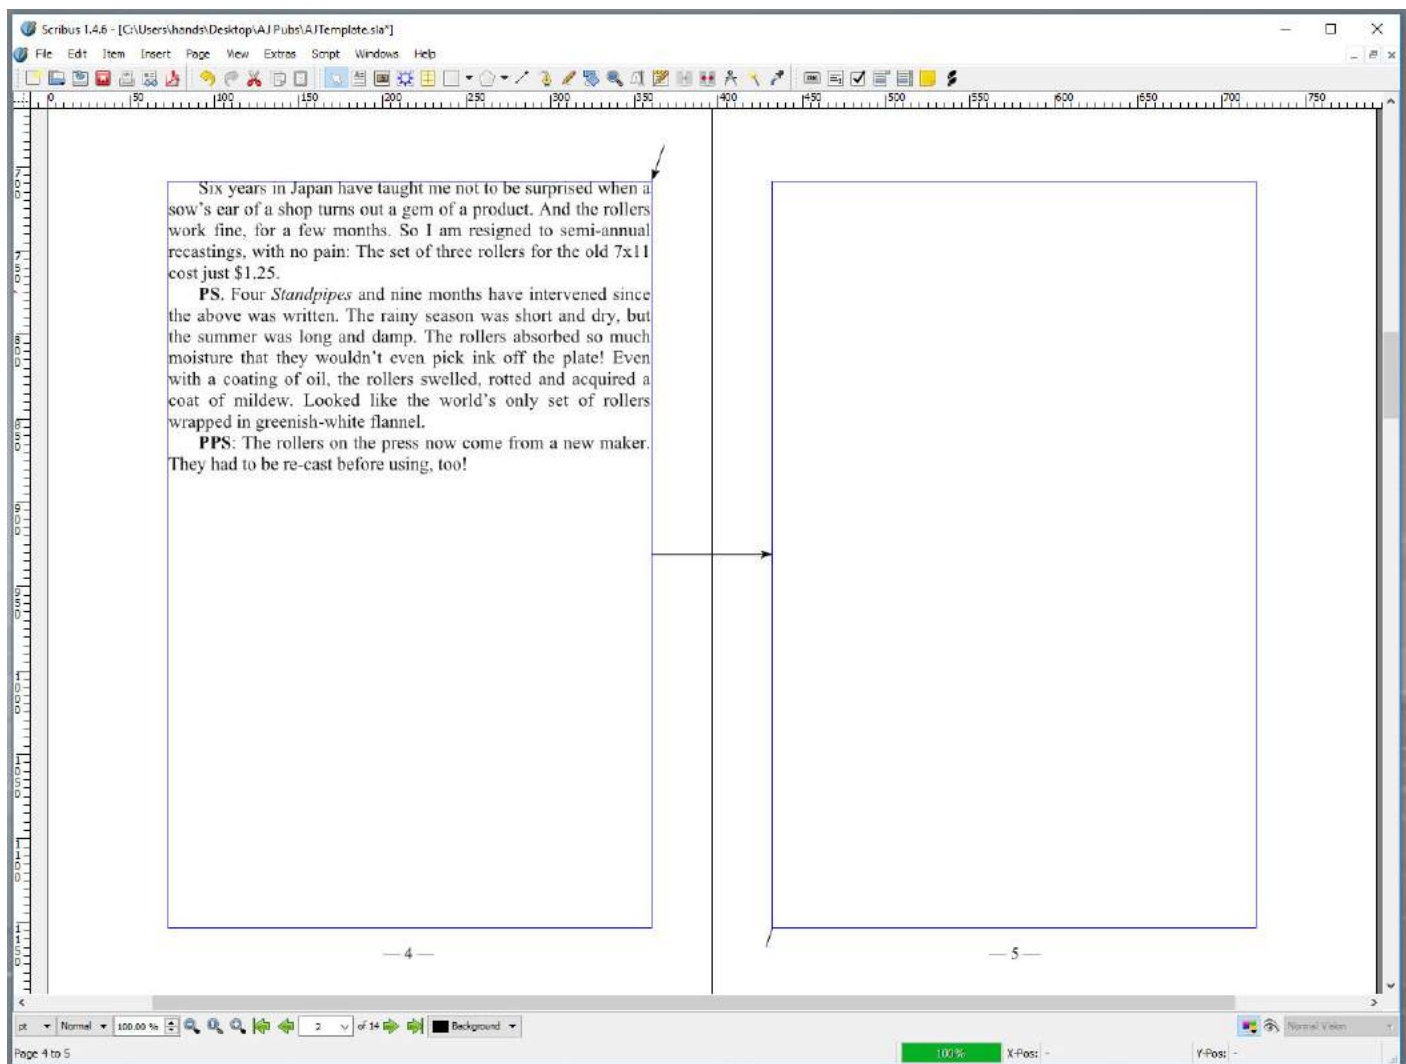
Scribus 1.4.6 - [C:\Users\hands\Desktop\AJ Pubs\AJTemplate.sla*]

File Edit Item Insert Page View Extras Script Windows Help

0 50 100 150 200 250 300 350 400 450 500 550 600 650 700 750

Six years in Japan have taught me not to be surprised when a sow's ear of a shop turns out a gem of a product. And the rollers work fine, for a few months. So I am resigned to semi-annual recastings, with no pain: The set of three rollers for the old 7x11 cost just $1.25.

**PS.** Four *Standpipes* and nine months have intervened since the above was written. The rainy season was short and dry, but the summer was long and damp. The rollers absorbed so much moisture that they wouldn't even pick ink off the plate! Even with a coating of oil, the rollers swelled, rotted and acquired a coat of mildew. Looked like the world's only set of rollers wrapped in greenish-white flannel.

**PPS**: The rollers on the press now come from a new maker. They had to be re-cast before using, too!

— 4 —

— 5 —

pt Normal 100.00 % 2 of 14 Background Normal Vision

Page 4 to 5 100 % X-Pos: - Y-Pos: -